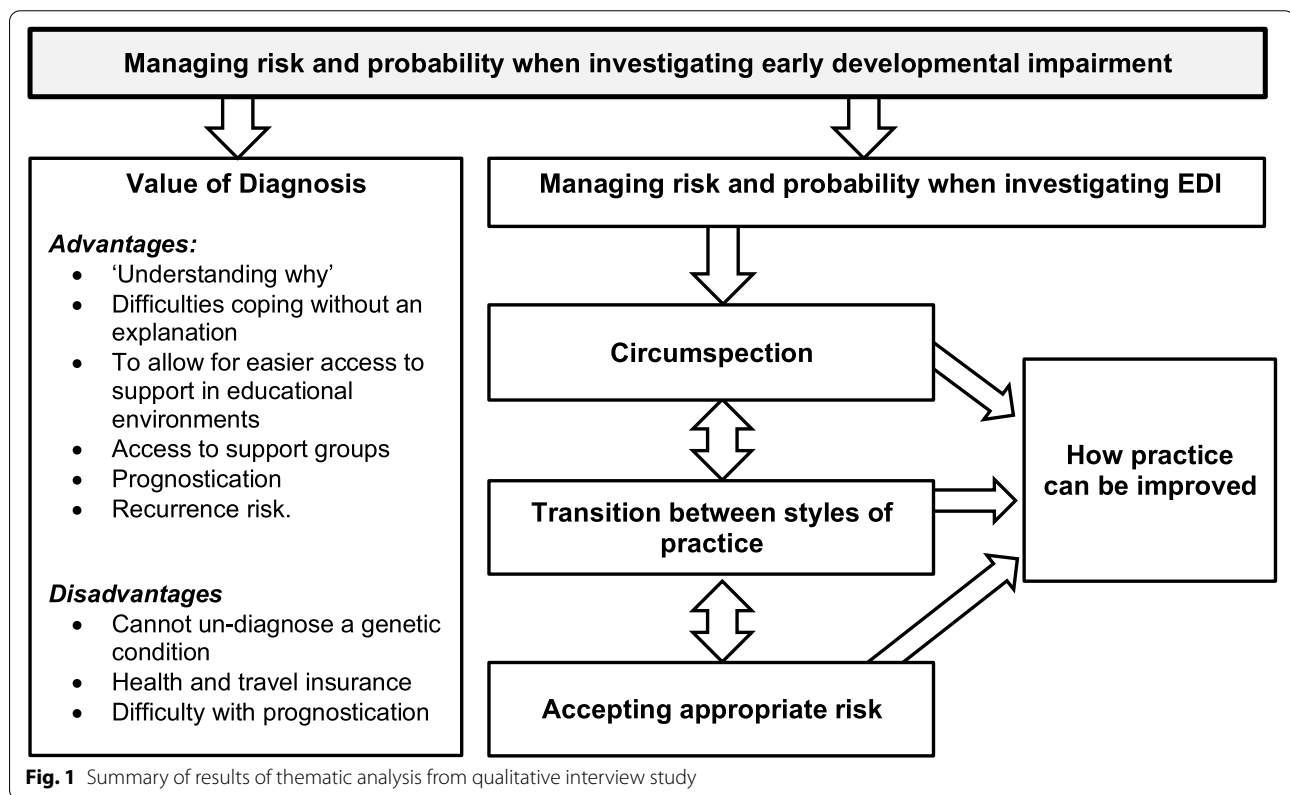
Managing risk and probability when investigating early developmental impairment

Value of Diagnosis

*Advantages:*
- 'Understanding why'
- Difficulties coping without an explanation
- To allow for easier access to support in educational environments
- Access to support groups
- Prognostication
- Recurrence risk.

*Disadvantages*
- Cannot un-diagnose a genetic condition
- Health and travel insurance
- Difficulty with prognostication

Managing risk and probability when investigating EDI

Circumspection

Transition between styles of practice

Accepting appropriate risk

How practice can be improved

**Fig. 1** Summary of results of thematic analysis from qualitative interview study